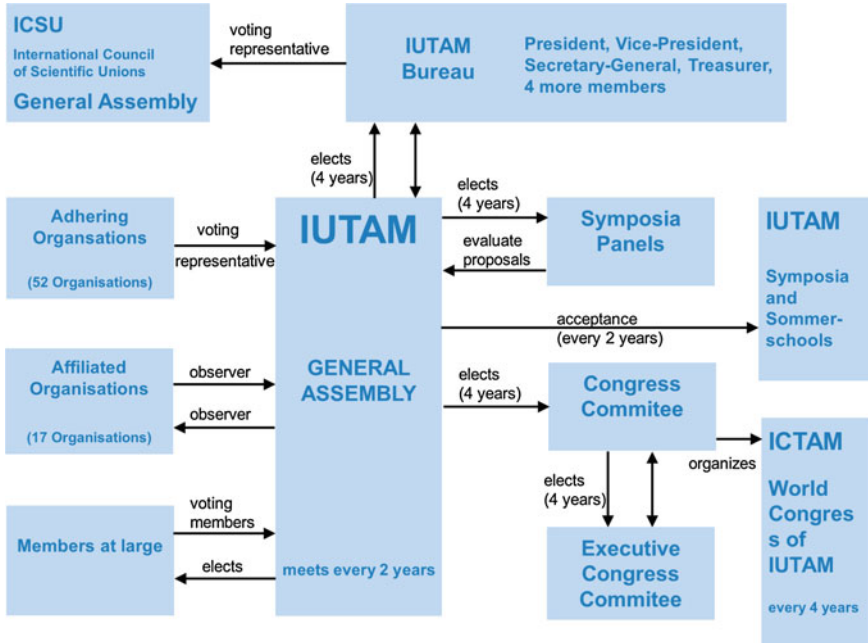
ICSU
International Council of Scientific Unions
General Assembly

voting representative

IUTAM Bureau

President, Vice-President, Secretary-General, Treasurer, 4 more members

elects (4 years)

Adhering Organsations
(52 Organisations)

voting representative

IUTAM

GENERAL ASSEMBLY

meets every 2 years

elects (4 years)

Symposia Panels

evaluate proposals

IUTAM
Symposia and Sommer-schools

acceptance (every 2 years)

Affiliated Organisations
(17 Organisations)

observer

observer

elects (4 years)

Congress Commitee

organizes

ICTAM
World Congres s of IUTAM
every 4 years

elects (4 years)

Members at large

voting members

elects

Executive Congress Commitee